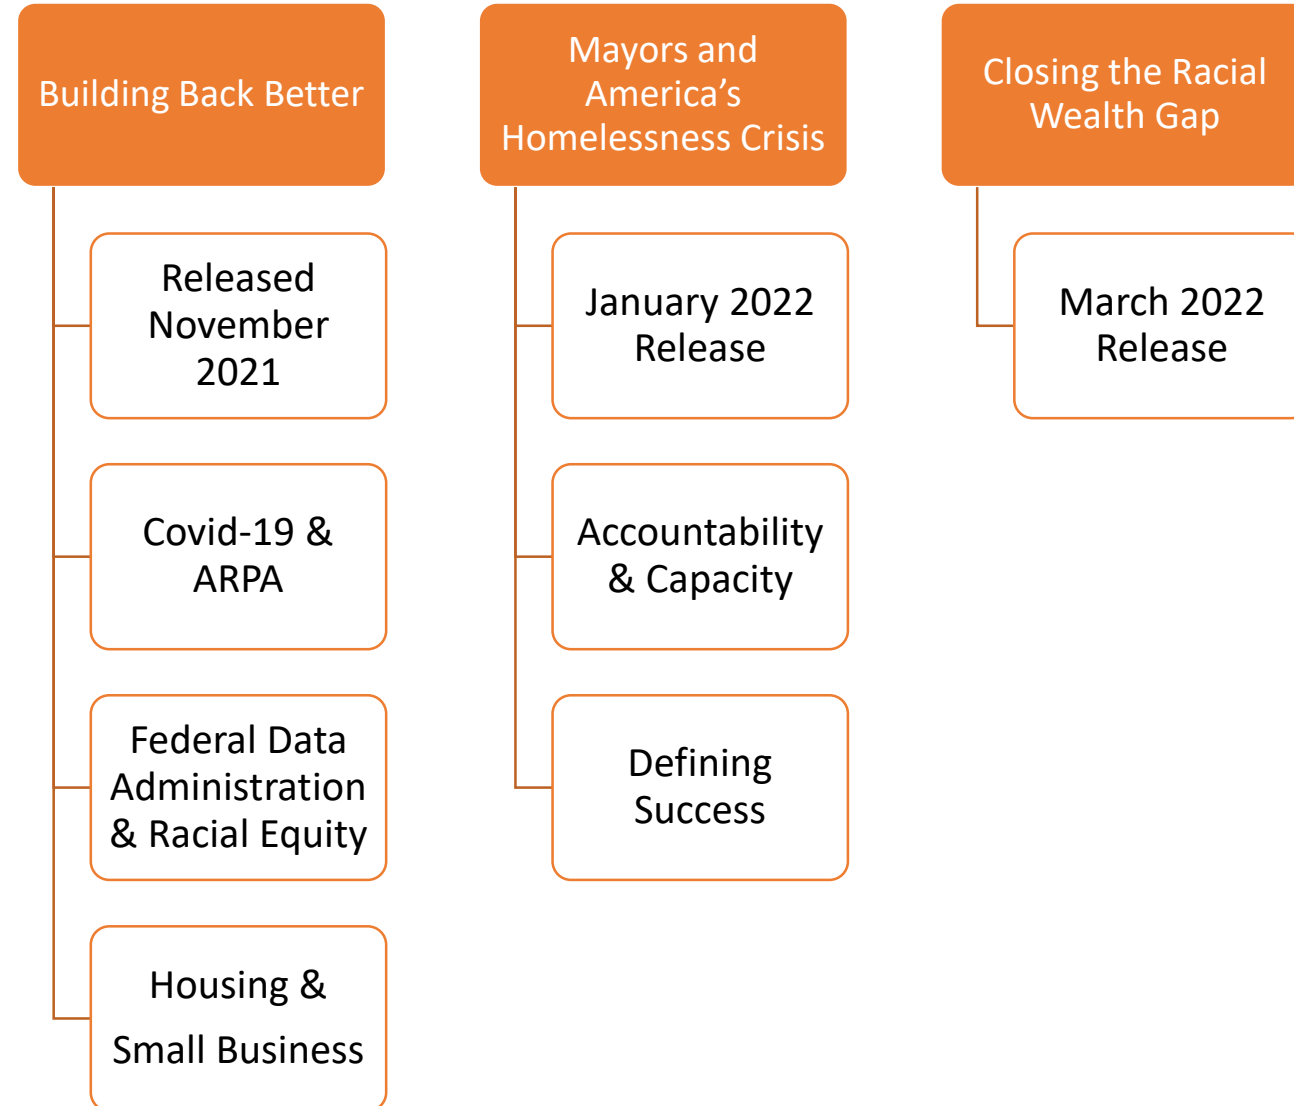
Building Back Better

Released November 2021

Covid-19 & ARPA

Federal Data Administration & Racial Equity

Housing & Small Business

Mayors and America’s Homelessness Crisis

January 2022 Release

Accountability & Capacity

Defining Success

Closing the Racial Wealth Gap

March 2022 Release